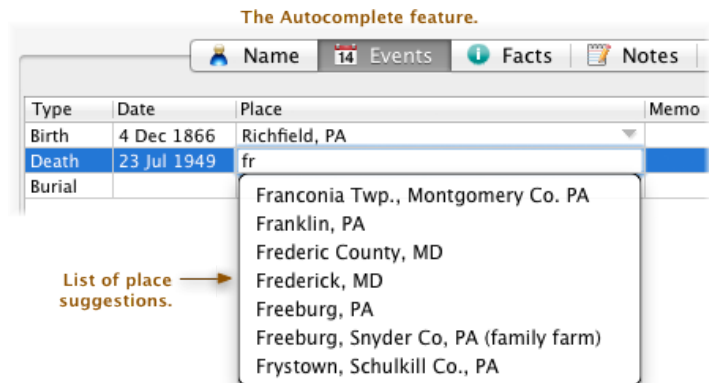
The Autocomplete feature.

Name | 14 Events | Facts | Notes

| Type | Date | Place | Memo |
|---|---|---|---|
| Birth | 4 Dec 1866 | Richfield, PA | |
| Death | 23 Jul 1949 | fr | |
| Burial | | | |

Franconia Twp., Montgomery Co. PA
Franklin, PA
Frederic County, MD
Frederick, MD
Freeburg, PA
Freeburg, Snyder Co, PA (family farm)
Frystown, Schulkill Co., PA

List of place suggestions.